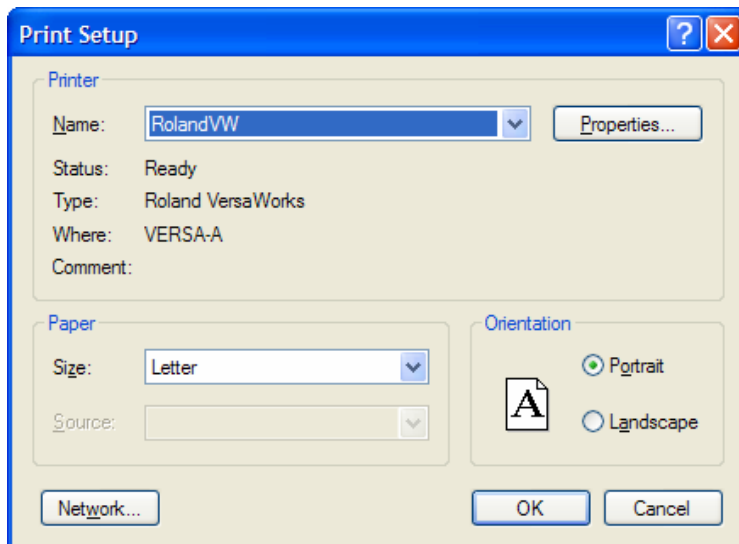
Print Setup

?

Printer

Name: RolandVW

Properties...

Status: Ready

Type: Roland VersaWorks

Where: VERSA-A

Comment:

Paper

Size: Letter

Source:

Orientation

A

Portrait

Landscape

Network...

OK

Cancel